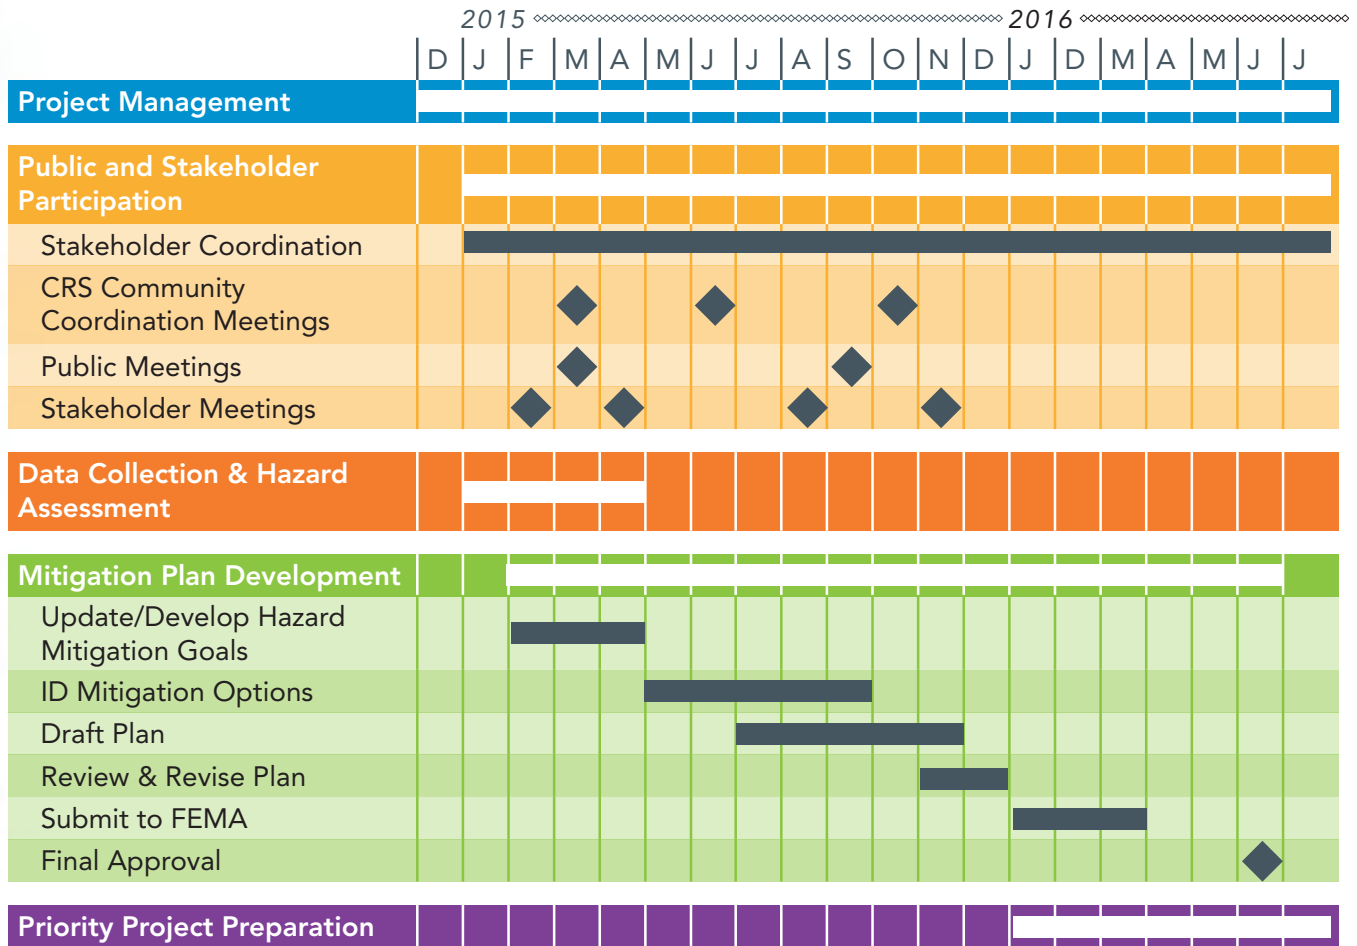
2015 2016

| | D | J | F | M | A | M | J | J | A | S | O | N | D | J | D | M | A | M | J | J |
|---|---|---|---|---|---|---|---|---|---|---|---|---|---|---|---|---|---|---|---|---|
| Project Management | | | | | | | | | | | | | | | | | | | | |
| Public and Stakeholder Participation | | | | | | | | | | | | | | | | | | | | |
| Stakeholder Coordination | | | | | | | | | | | | | | | | | | | | |
| CRS Community Coordination Meetings | | | | | | | | | | | | | | | | | | | | |
| Public Meetings | | | | | | | | | | | | | | | | | | | | |
| Stakeholder Meetings | | | | | | | | | | | | | | | | | | | | |
| Data Collection & Hazard Assessment | | | | | | | | | | | | | | | | | | | | |
| Mitigation Plan Development | | | | | | | | | | | | | | | | | | | | |
| Update/Develop Hazard Mitigation Goals | | | | | | | | | | | | | | | | | | | | |
| ID Mitigation Options | | | | | | | | | | | | | | | | | | | | |
| Draft Plan | | | | | | | | | | | | | | | | | | | | |
| Review & Revise Plan | | | | | | | | | | | | | | | | | | | | |
| Submit to FEMA | | | | | | | | | | | | | | | | | | | | |
| Final Approval | | | | | | | | | | | | | | | | | | | | |
| Priority Project Preparation | | | | | | | | | | | | | | | | | | | | |